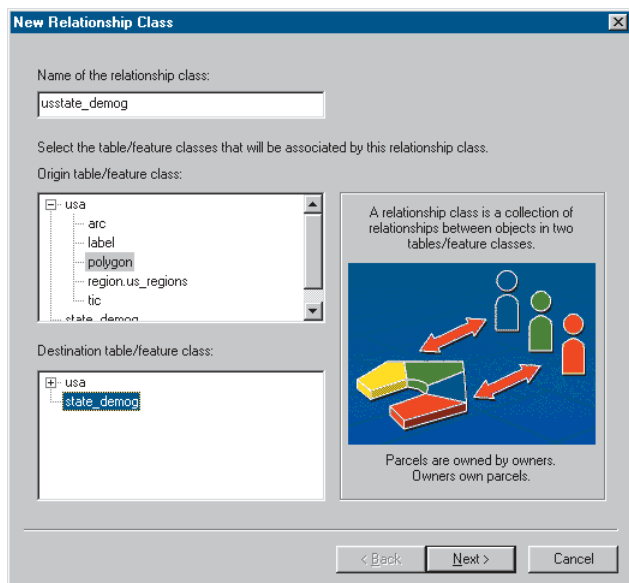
New Relationship Class

Name of the relationship class:

usstate_demog

Select the table/feature classes that will be associated by this relationship class.

Origin table/feature class:

usa
arc
label
polygon
region.us_regions
tic
state_demog

Destination table/feature class:

usa
state_demog

A relationship class is a collection of relationships between objects in two tables/feature classes.

Parcels are owned by owners. Owners own parcels.

< Back
Next >
Cancel